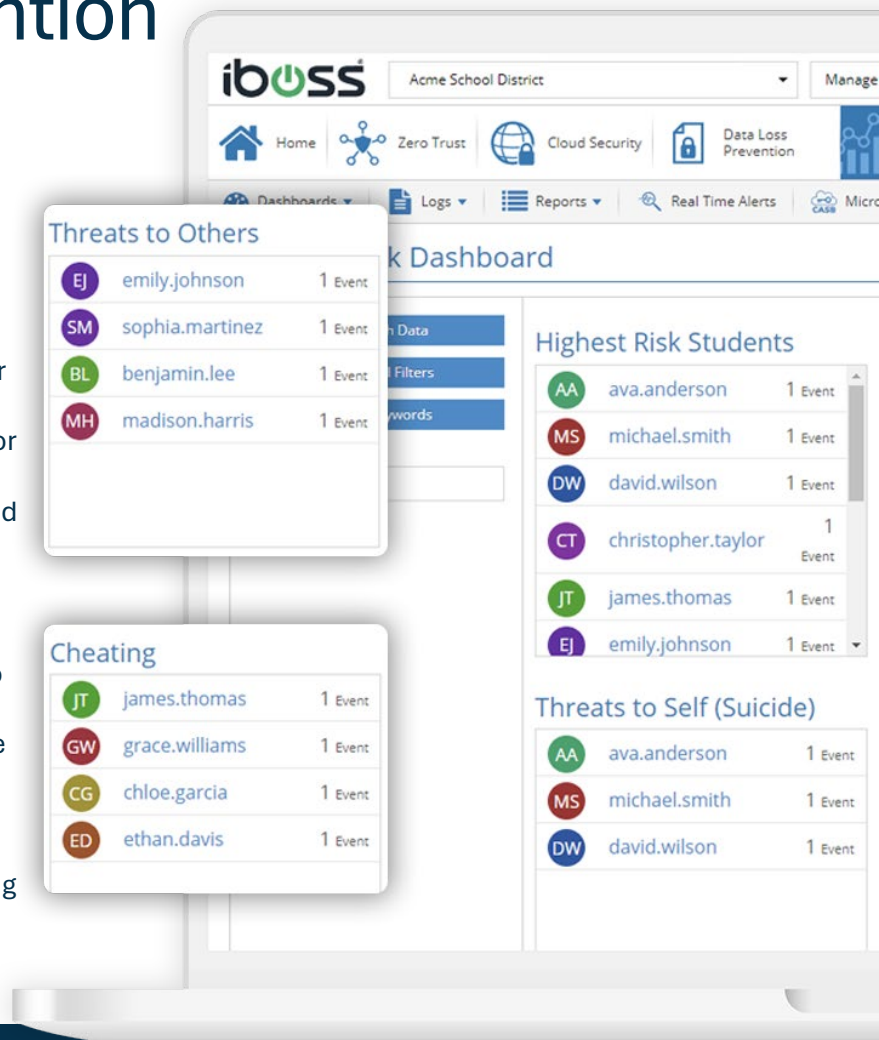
ntion

iboss
Acme School District
Manage
Home
Zero Trust
Cloud Security
Data Loss Prevention
Dashboards
Logs
Reports
Real Time Alerts
CASB
Micro

Threats to Others
EJ emily.johnson 1 Event
SM sophia.martinez 1 Event
BL benjamin.lee 1 Event
MH madison.harris 1 Event

k Dashboard
n Data
l Filters
ywords

Highest Risk Students
AA ava.anderson 1 Event
MS michael.smith 1 Event
DW david.wilson 1 Event
CT christopher.taylor 1 Event
JT james.thomas 1 Event
EJ emily.johnson 1 Event

Cheating
JT james.thomas 1 Event
GW grace.williams 1 Event
CG chloe.garcia 1 Event
ED ethan.davis 1 Event

Threats to Self (Suicide)
AA ava.anderson 1 Event
MS michael.smith 1 Event
DW david.wilson 1 Event

r
or
d
e
g